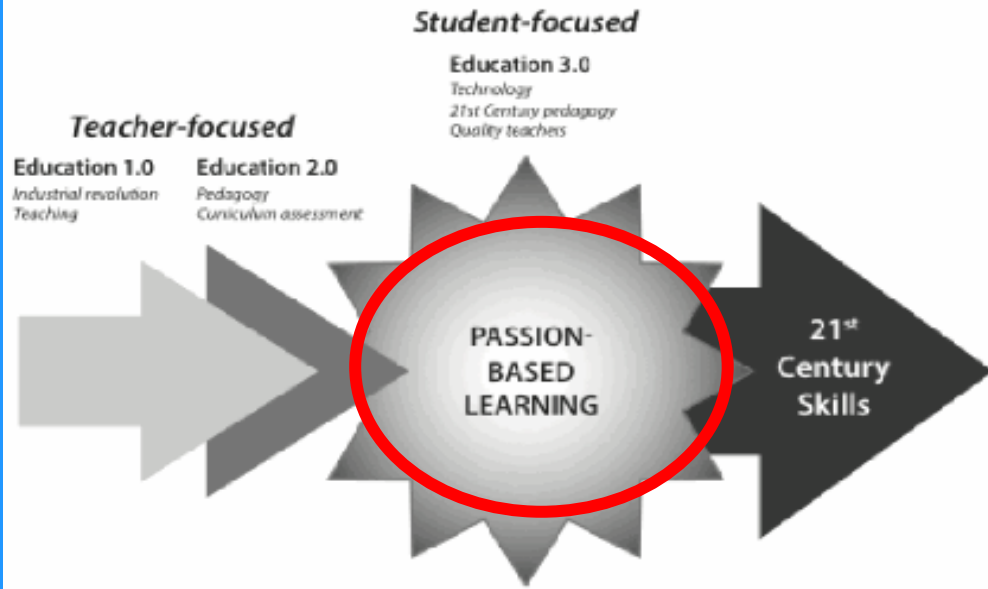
Student-focused

Education 3.0
Technology
21st Century pedagogy
Quality teachers

Teacher-focused

Education 1.0
Industrial revolution
Teaching

Education 2.0
Pedagogy
Curriculum assessment

PASSION-BASED LEARNING

$21^{st}$ Century Skills